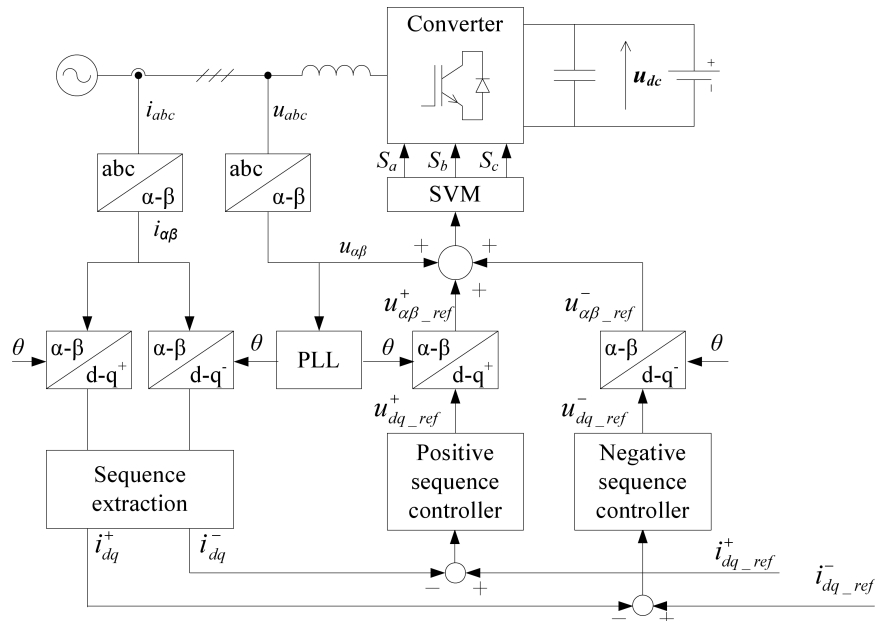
Converter

$u_{dc}$

+

$i_{abc}$

$u_{abc}$

$S_a$ $S_b$ $S_c$

abc

α-β

abc

α-β

SVM

$i_{\alpha\beta}$

$u_{\alpha\beta}$

+ +

+

$u^{+}_{\alpha\beta\_ref}$

$u^{-}_{\alpha\beta\_ref}$

$\theta$

α-β

d-q⁺

α-β

d-q⁻

$\theta$

PLL

$\theta$

α-β

d-q⁺

α-β

d-q⁻

$\theta$

$u^{+}_{dq\_ref}$

$u^{-}_{dq\_ref}$

Sequence extraction

Positive sequence controller

Negative sequence controller

$i^{+}_{dq}$

$i^{-}_{dq}$

$i^{+}_{dq\_ref}$

−

+

$i^{-}_{dq\_ref}$

−

+